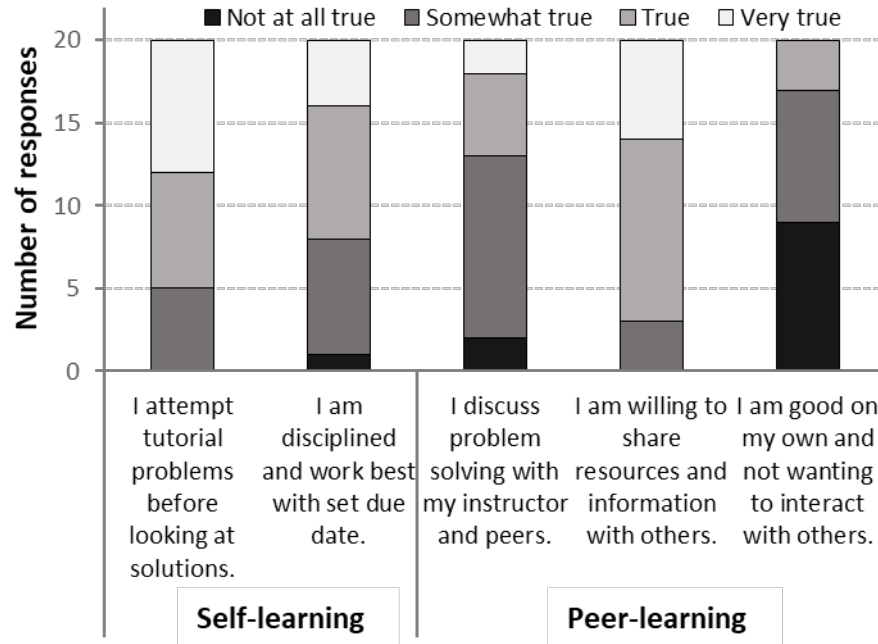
Not at all true Somewhat true True Very true

Number of responses

20
15
10
5
0

I attempt tutorial problems before looking at solutions.

I am disciplined and work best with set due date.

I discuss problem solving with my instructor and peers.

I am willing to share resources and information with others.

I am good on my own and not wanting to interact with others.

Self-learning

Peer-learning